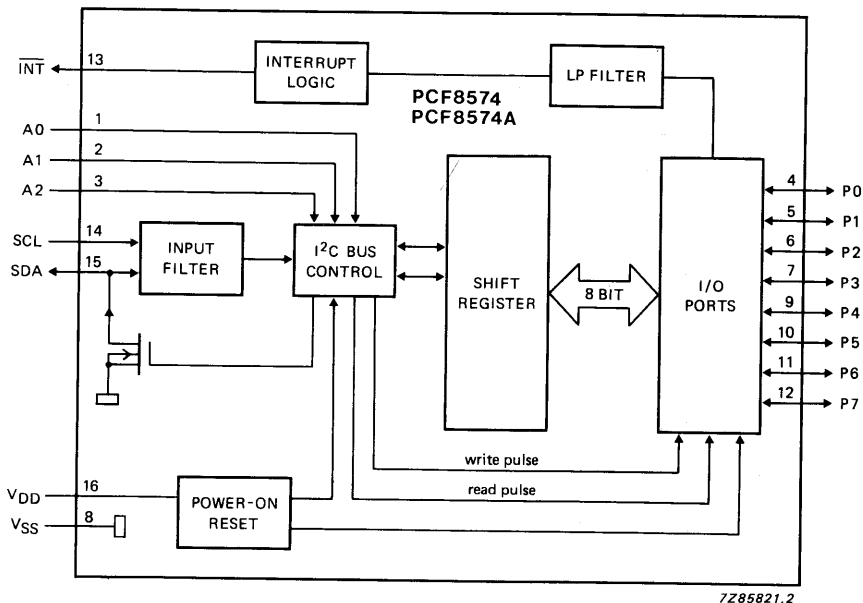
$\overline{INT}$ 13
INTERRUPT LOGIC
LP FILTER
PCF8574
PCF8574A
A0 1
A1 2
A2 3
SCL 14
SDA 15
INPUT FILTER
$I^2C$ BUS CONTROL
SHIFT REGISTER
8 BIT
I/O PORTS
4 P0
5 P1
6 P2
7 P3
9 P4
10 P5
11 P6
12 P7
write pulse
read pulse
$V_{DD}$ 16
$V_{SS}$ 8
POWER-ON RESET
7Z85821.2